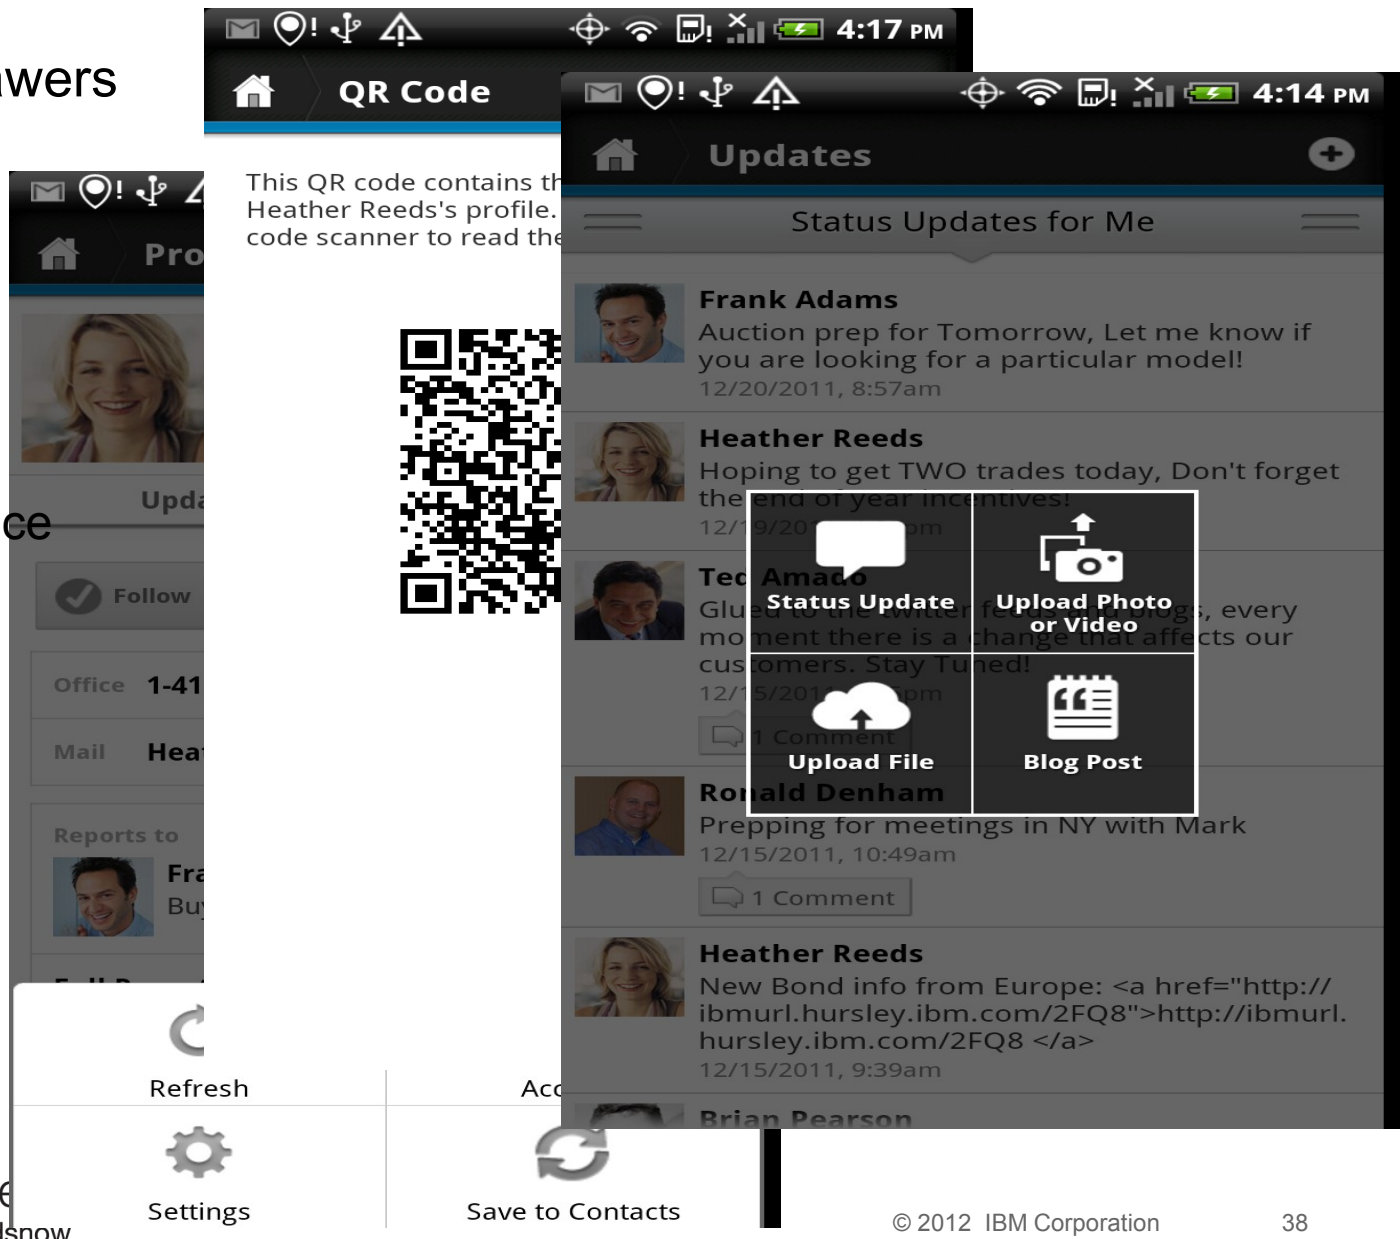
wers

ce

lsnow

Pro

Upda

Follow

Office 1-41

Mail Hea

Reports to

Fra
Bu

Refresh

Settings

4:17 PM

QR Code

This QR code contains th
Heather Reeds's profile.
code scanner to read the

Acc

Save to Contacts

4:14 PM

Updates

Status Updates for Me

Frank Adams
Auction prep for Tomorrow, Let me know if you are looking for a particular model!
12/20/2011, 8:57am

Heather Reeds
Hoping to get TWO trades today, Don't forget the end of year incentives!
12/19/20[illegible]pm

Ted Amado
Glu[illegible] fe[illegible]s, every moment there is a change that affects our customers. Stay Tuned!
12/15/201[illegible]pm

1 Comment

Status Update

Upload Photo or Video

Upload File

Blog Post

Ronald Denham
Prepping for meetings in NY with Mark
12/15/2011, 10:49am

1 Comment

Heather Reeds
New Bond info from Europe: <a href="http://ibmurl.hursley.ibm.com/2FQ8">http://ibmurl.hursley.ibm.com/2FQ8 </a>
12/15/2011, 9:39am

Brian Pearson

© 2012 IBM Corporation 38